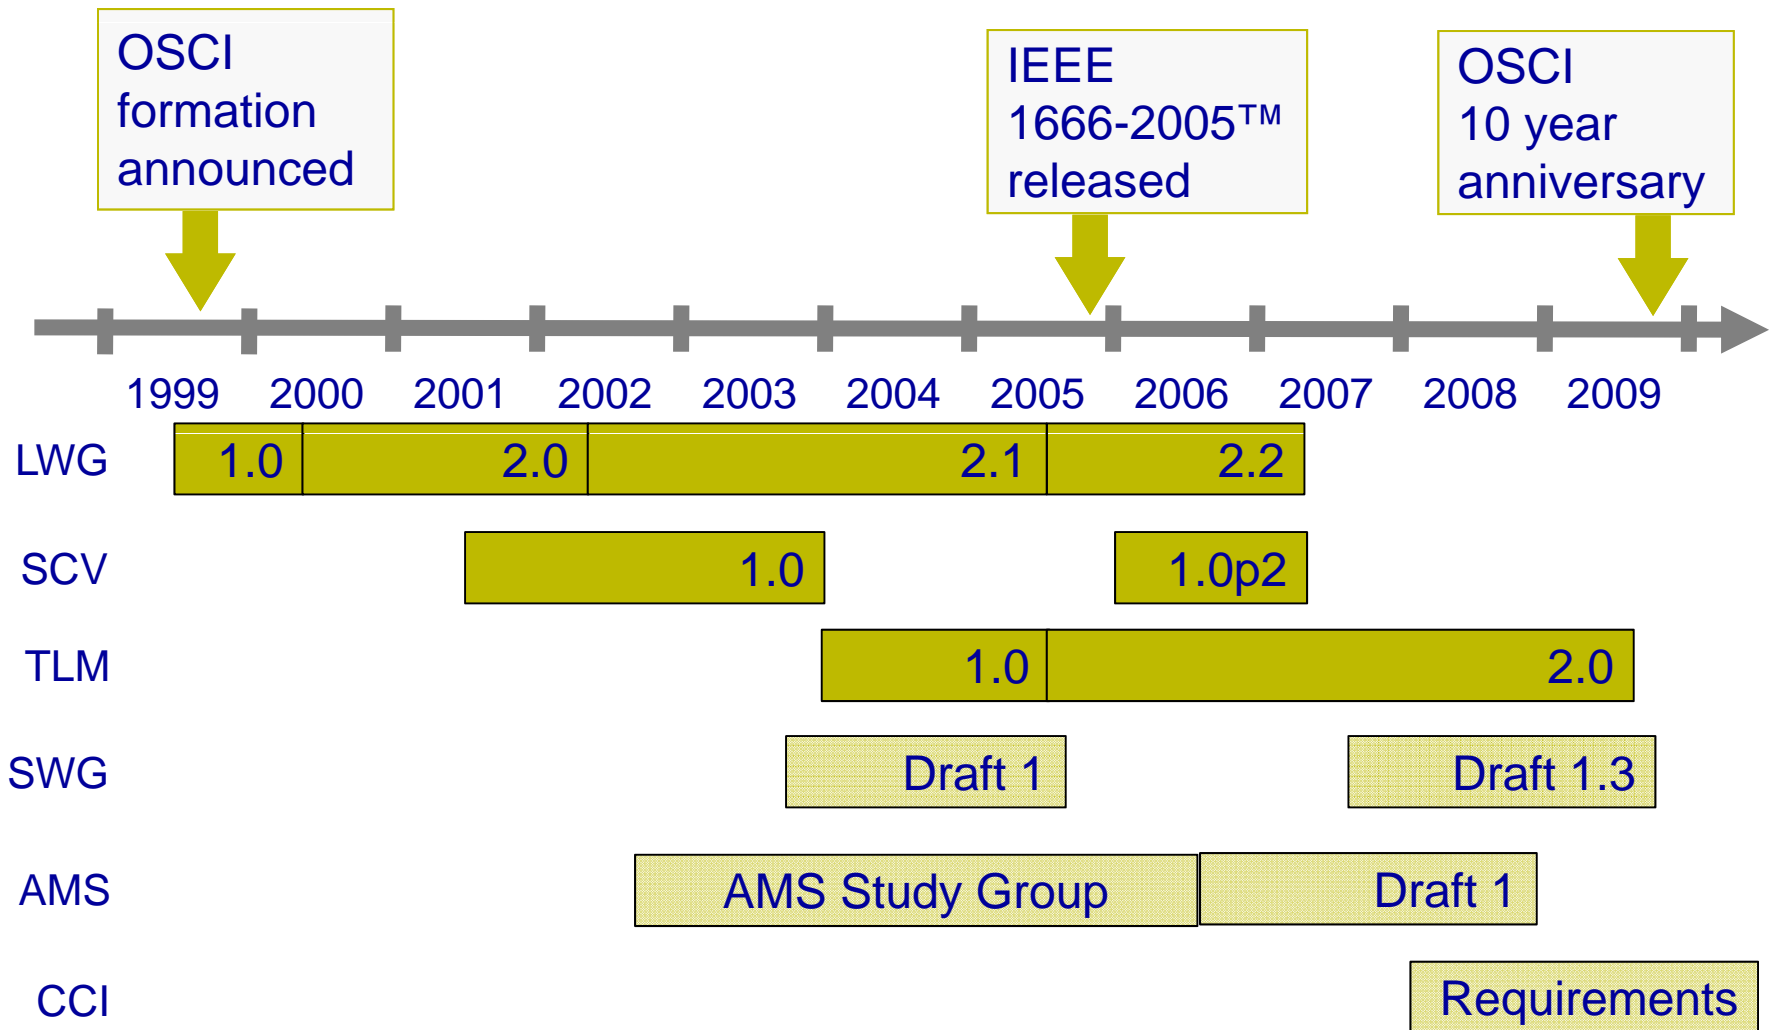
OSCI formation announced

IEEE 1666-2005™ released

OSCI 10 year anniversary

1999 2000 2001 2002 2003 2004 2005 2006 2007 2008 2009

LWG 1.0 2.0 2.1 2.2

SCV 1.0 1.0p2

TLM 1.0 2.0

SWG Draft 1 Draft 1.3

AMS AMS Study Group Draft 1

CCI Requirements